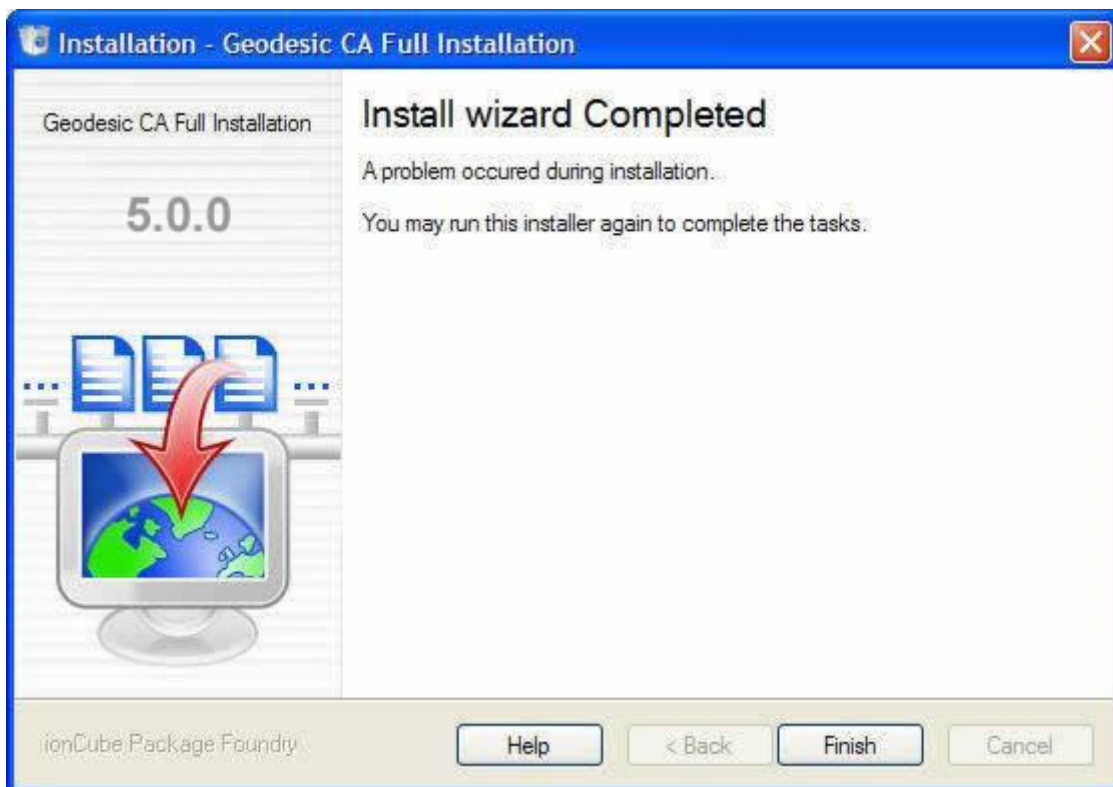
Installation - Geodesic CA Full Installation

Geodesic CA Full Installation

5.0.0

Install wizard Completed

A problem occured during installation.

You may run this installer again to complete the tasks.

ionCube Package Foundry

Help

< Back

Finish

Cancel